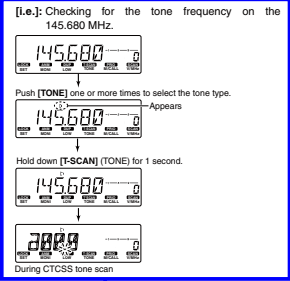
[i.e.]: Checking for the tone frequency on the 145.680 MHz.

145.680

LOCK SET | SKIP MONI | DUP LOW | T-SCAN TONE | PRIO M/CALL | V/MHz

Push [TONE] one or more times to select the tone type.

Appears

145.680

LOCK SET | SKIP MONI | DUP LOW | T-SCAN TONE | PRIO M/CALL | V/MHz

Hold down [T-SCAN] (TONE) for 1 second.

145.680

LOCK SET | SKIP MONI | DUP LOW | T-SCAN TONE | PRIO M/CALL | V/MHz

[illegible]

During CTCSS tone scan